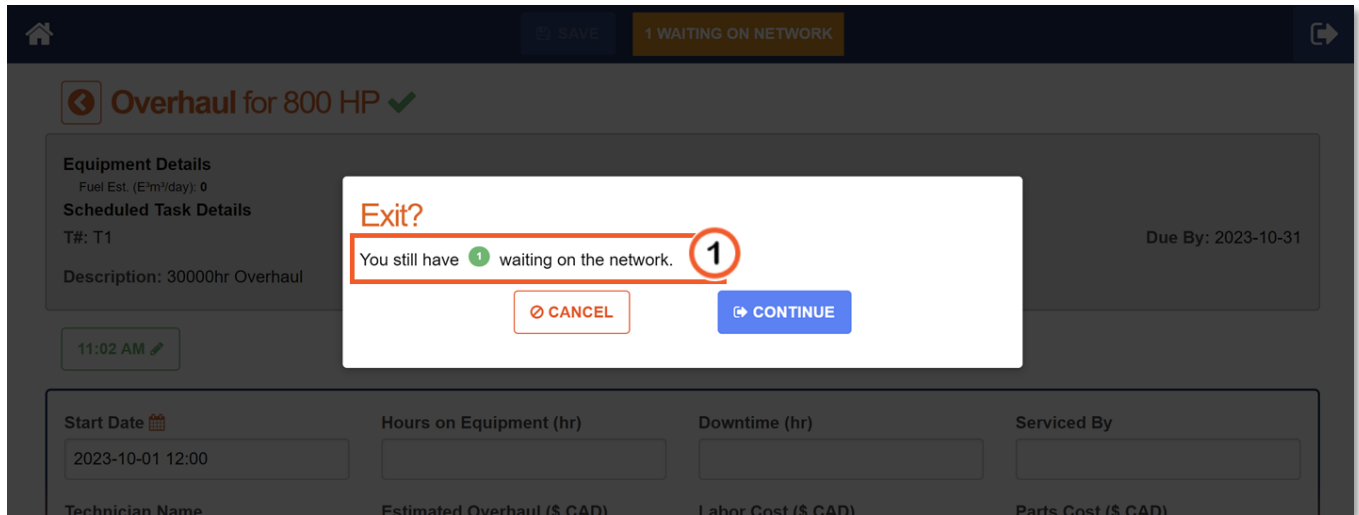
SAVE 1 WAITING ON NETWORK

Overhaul for 800 HP

Equipment Details
Fuel Est. (E³m³/day): 0
Scheduled Task Details
T#: T1
Description: 30000hr Overhaul

Due By: 2023-10-31

Exit?
You still have 1 waiting on the network.
1
CANCEL
CONTINUE

11:02 AM

Start Date
2023-10-01 12:00
Hours on Equipment (hr)
Downtime (hr)
Serviced By

Technician Name
Estimated Overhaul ($ CAD)
Labor Cost ($ CAD)
Parts Cost ($ CAD)